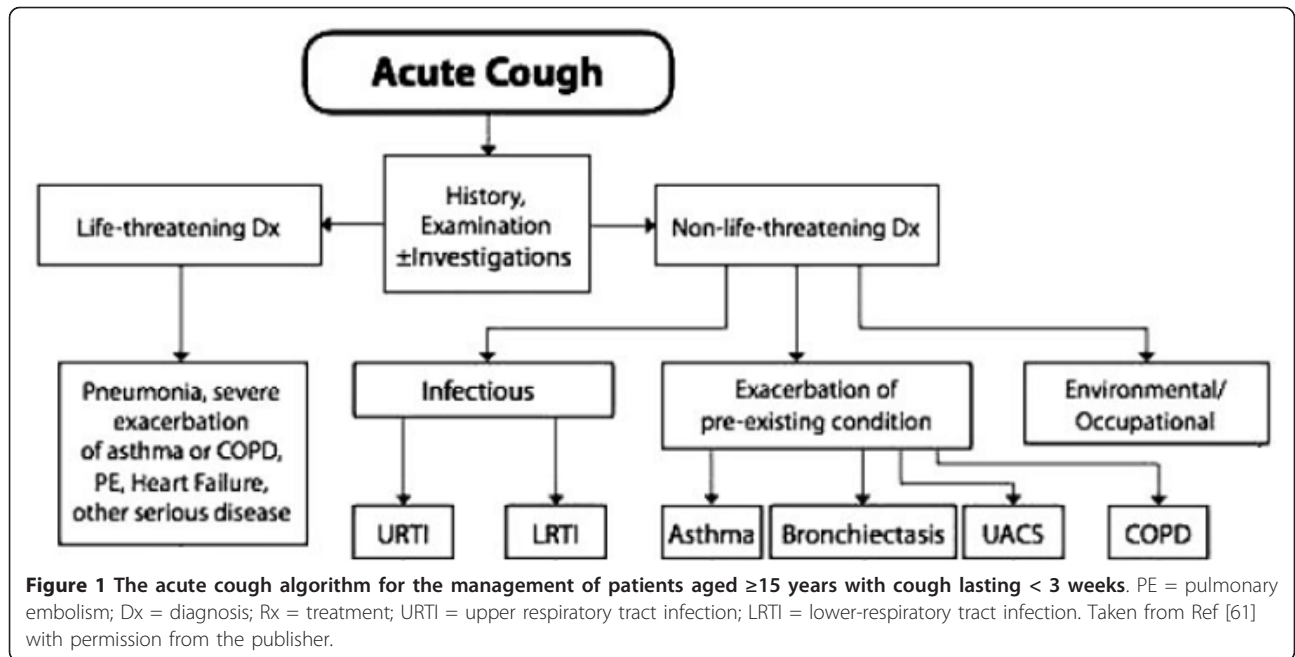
Acute Cough

History, Examination ±Investigations

Life-threatening Dx

Non-life-threatening Dx

Pneumonia, severe exacerbation of asthma or COPD, PE, Heart Failure, other serious disease

Infectious

Exacerbation of pre-existing condition

Environmental/ Occupational

URTI

LRTI

Asthma

Bronchiectasis

UACS

COPD

**Figure 1 The acute cough algorithm for the management of patients aged ≥15 years with cough lasting < 3 weeks**. PE = pulmonary embolism; Dx = diagnosis; Rx = treatment; URTI = upper respiratory tract infection; LRTI = lower-respiratory tract infection. Taken from Ref [61] with permission from the publisher.